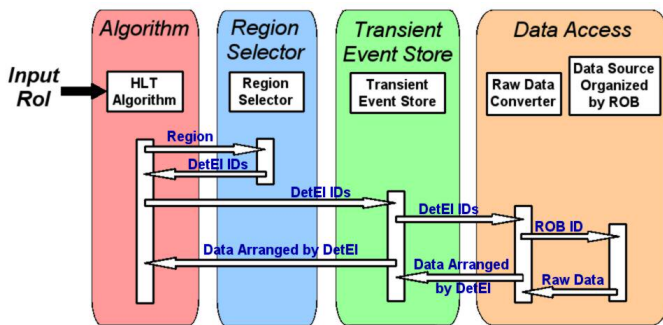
Input RoI

Algorithm

HLT Algorithm

Region Selector

Region Selector

Transient Event Store

Transient Event Store

Data Access

Raw Data Converter

Data Source Organized by ROB

Region

DetEl IDs

DetEl IDs

DetEl IDs

ROB ID

Data Arranged by DetEl

Data Arranged by DetEl

Raw Data